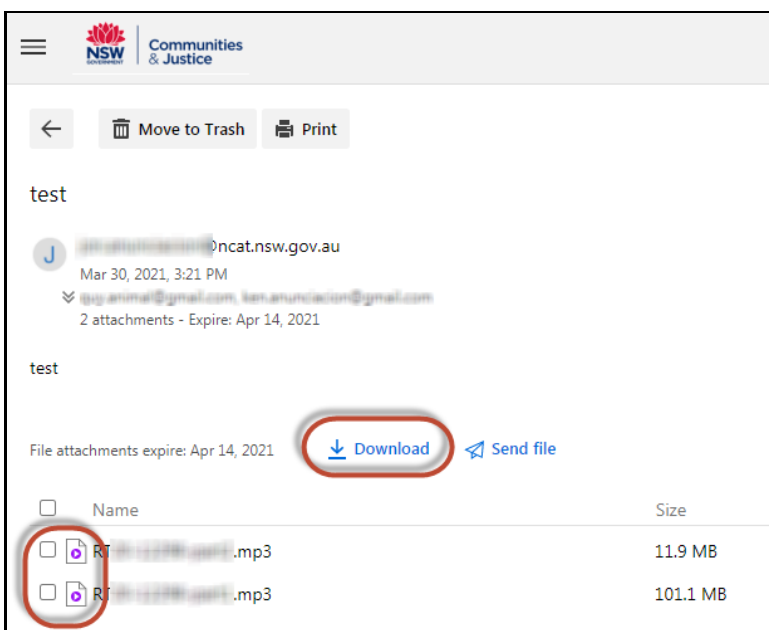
NSW GOVERNMENT | Communities & Justice

Move to Trash Print

test

J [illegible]@ncat.nsw.gov.au
Mar 30, 2021, 3:21 PM
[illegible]
2 attachments - Expire: Apr 14, 2021

test

File attachments expire: Apr 14, 2021 Download Send file

| Name | Size |
|---|---|
| RT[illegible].mp3 | 11.9 MB |
| RT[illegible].mp3 | 101.1 MB |